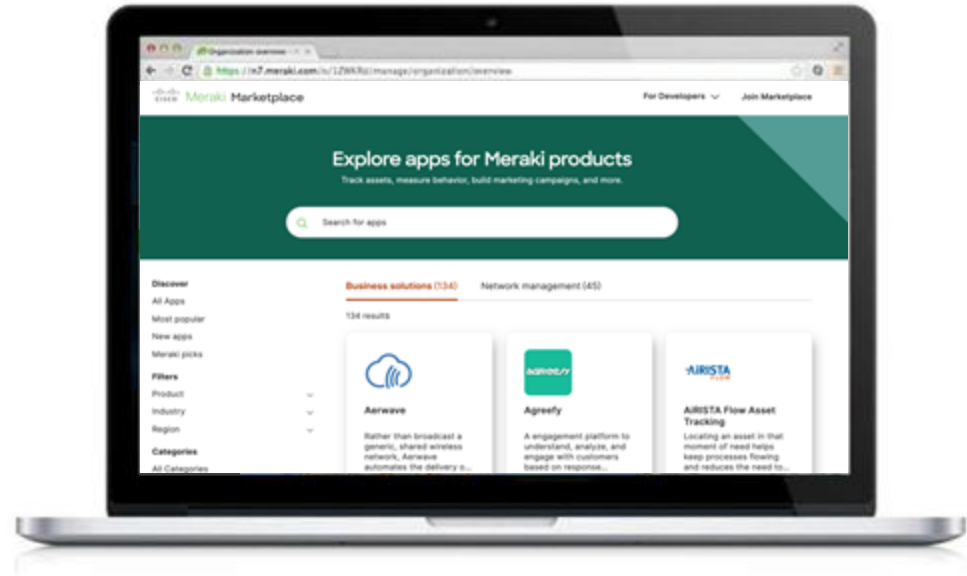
Organization overview
https://n7.meraki.com/o/1ZWKRd/manage/organization/overview

CISCO Meraki Marketplace
For Developers
Join Marketplace

Explore apps for Meraki products
Track assets, measure behavior, build marketing campaigns, and more.

Search for apps

Discover
All Apps
Most popular
New apps
Meraki picks

Filters
Product
Industry
Region

Categories
All Categories

Business solutions (134)
Network management (45)

134 results

Aerwave
Rather than broadcast a generic, shared wireless network, Aerwave automates the delivery o...

agreefy
Agreefy
A engagement platform to understand, analyze, and engage with customers based on response...

AiRISTA FLOW
AiRISTA Flow Asset Tracking
Locating an asset in that moment of need helps keep processes flowing and reduces the need to...